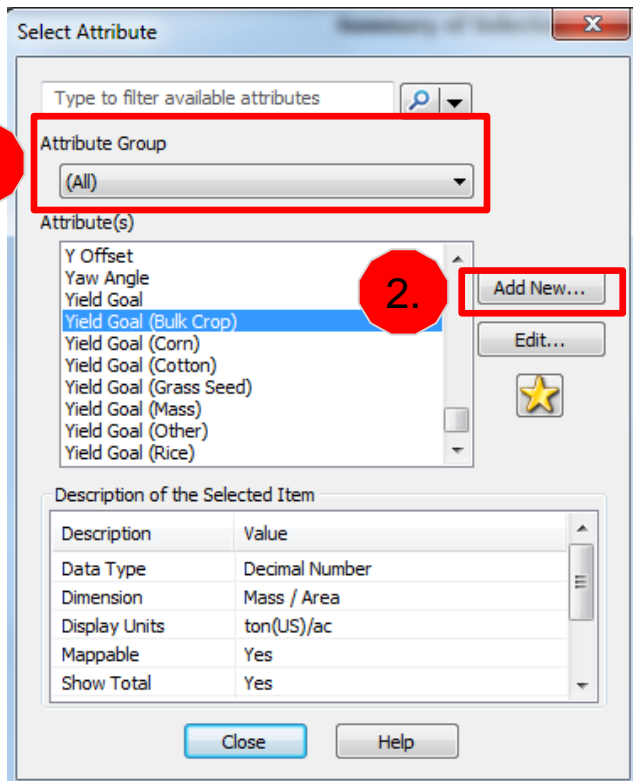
Select Attribute

Type to filter available attributes

Attribute Group

(All)

Attribute(s)

Y Offset
Yaw Angle
Yield Goal
Yield Goal (Bulk Crop)
Yield Goal (Corn)
Yield Goal (Cotton)
Yield Goal (Grass Seed)
Yield Goal (Mass)
Yield Goal (Other)
Yield Goal (Rice)

2.

Add New...

Edit...

Description of the Selected Item

| Description | Value |
|---|---|
| Data Type | Decimal Number |
| Dimension | Mass / Area |
| Display Units | ton(US)/ac |
| Mappable | Yes |
| Show Total | Yes |

Close

Help